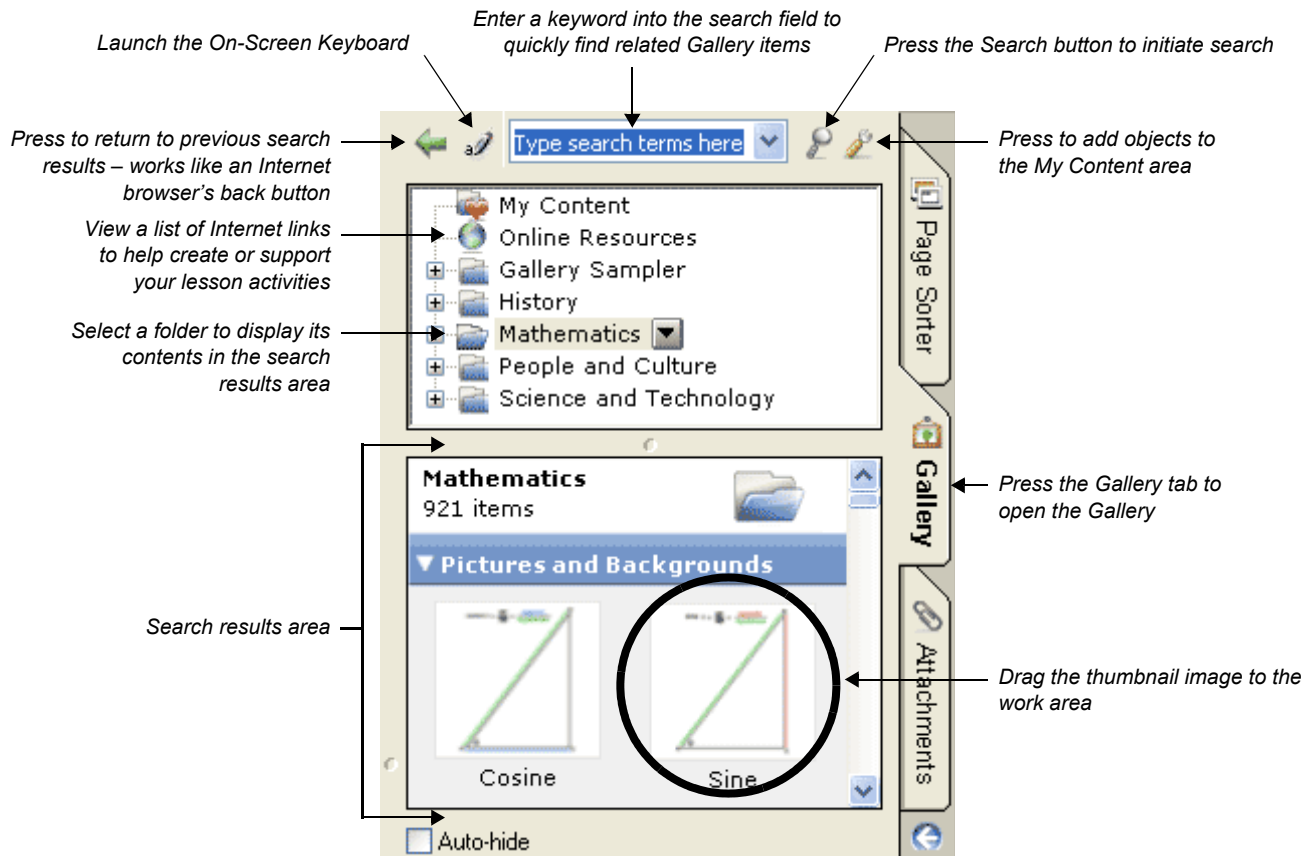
Launch the On-Screen Keyboard

Enter a keyword into the search field to quickly find related Gallery items

Press the Search button to initiate search

Press to return to previous search results – works like an Internet browser's back button

Type search terms here

Press to add objects to the My Content area

My Content
Online Resources
Gallery Sampler
History
Mathematics
People and Culture
Science and Technology

View a list of Internet links to help create or support your lesson activities

Select a folder to display its contents in the search results area

Page Sorter

Gallery

Attachments

Mathematics
921 items

▼Pictures and Backgrounds

Cosine

Sine

Press the Gallery tab to open the Gallery

Search results area

Drag the thumbnail image to the work area

Auto-hide